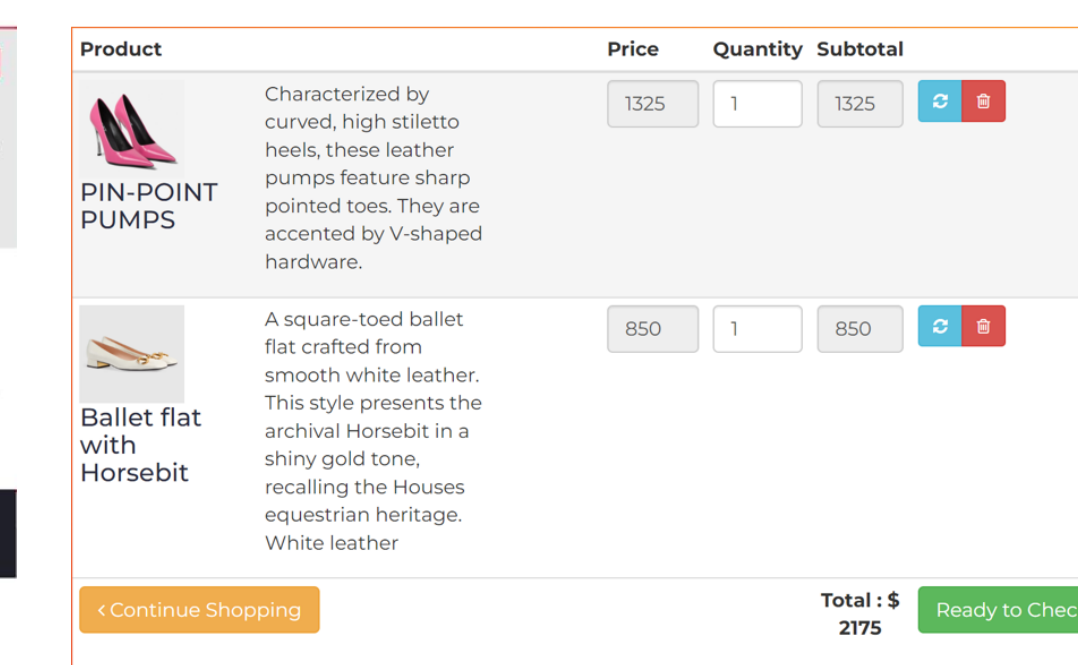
| Product | | Price | Quantity | Subtotal | |
|---|---|---|---|---|---|
| PIN-POINT PUMPS | Characterized by curved, high stiletto heels, these leather pumps feature sharp pointed toes. They are accented by V-shaped hardware. | 1325 | 1 | 1325 | |
| Ballet flat with Horsebit | A square-toed ballet flat crafted from smooth white leather. This style presents the archival Horsebit in a shiny gold tone, recalling the Houses equestrian heritage. White leather | 850 | 1 | 850 | |

‹ Continue Shopping

Total : $ 2175

Ready to Chec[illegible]